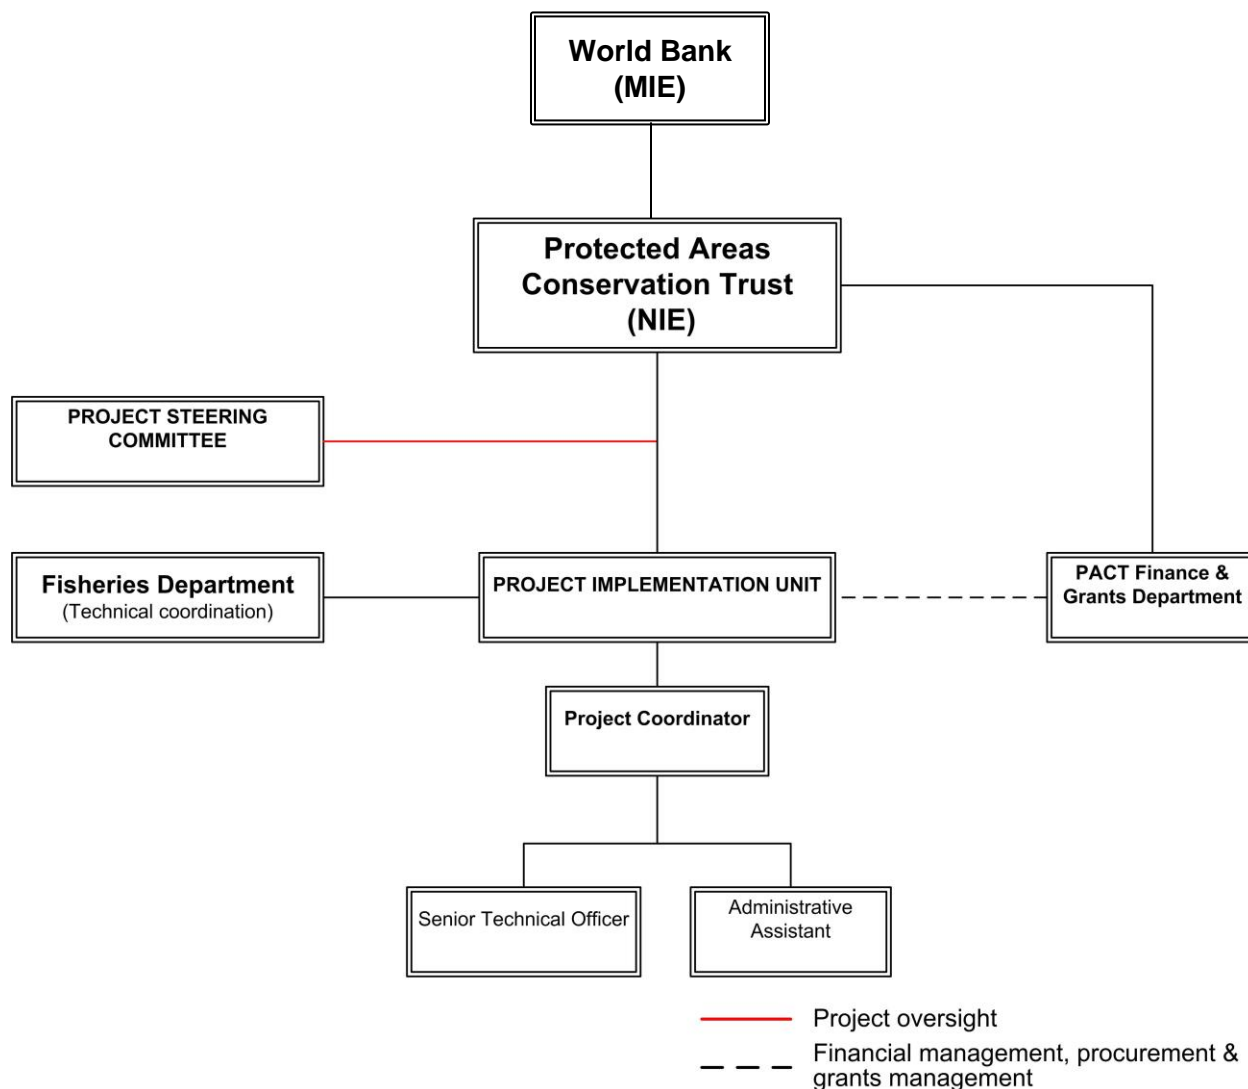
World Bank
(MIE)

Protected Areas
Conservation Trust
(NIE)

PROJECT STEERING COMMITTEE

Fisheries Department
(Technical coordination)

PROJECT IMPLEMENTATION UNIT

PACT Finance & Grants Department

Project Coordinator

Senior Technical Officer

Administrative Assistant

Project oversight

Financial management, procurement & grants management